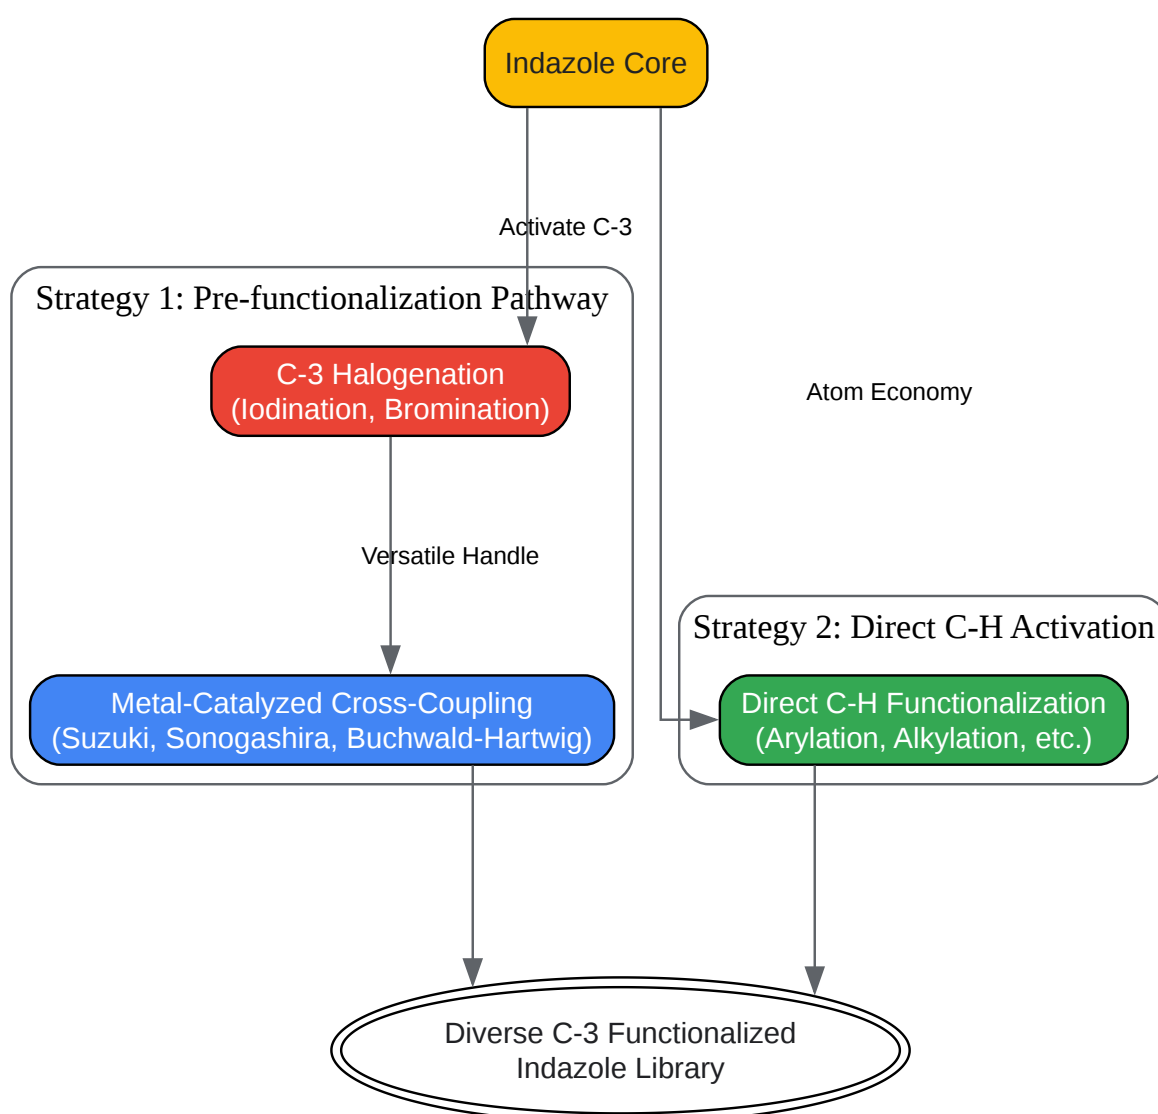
Indazole Core

Activate C-3

Strategy 1: Pre-functionalization Pathway

C-3 Halogenation
(Iodination, Bromination)

Atom Economy

Versatile Handle

Strategy 2: Direct C-H Activation

Metal-Catalyzed Cross-Coupling
(Suzuki, Sonogashira, Buchwald-Hartwig)

Direct C-H Functionalization
(Arylation, Alkylation, etc.)

Diverse C-3 Functionalized
Indazole Library